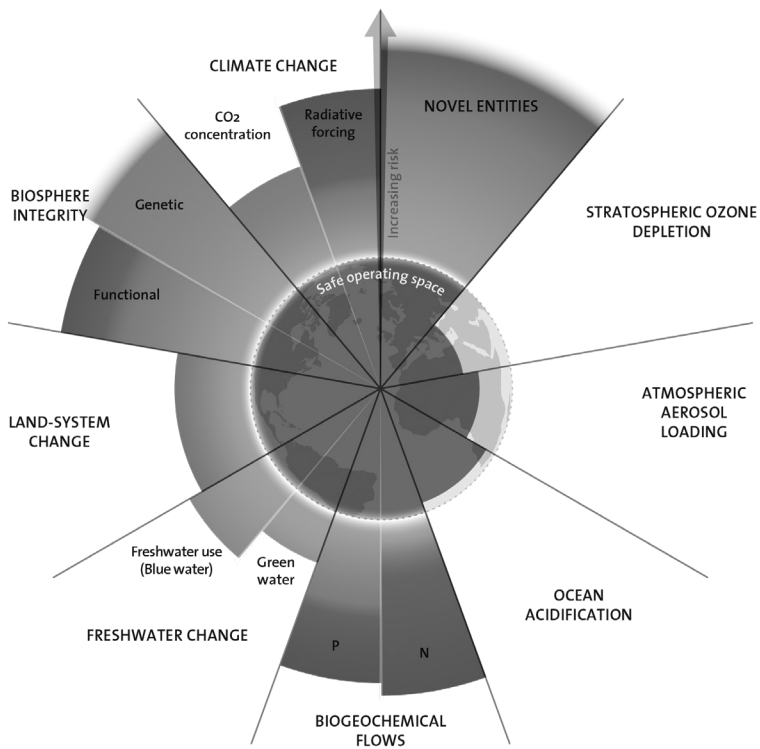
CLIMATE CHANGE

$CO_2$ concentration

Radiative forcing

NOVEL ENTITIES

Increasing risk

BIOSPHERE INTEGRITY

Genetic

STRATOSPHERIC OZONE DEPLETION

Functional

Safe operating space

ATMOSPHERIC AEROSOL LOADING

LAND-SYSTEM CHANGE

Freshwater use (Blue water)

Green water

OCEAN ACIDIFICATION

FRESHWATER CHANGE

P

N

BIOGEOCHEMICAL FLOWS